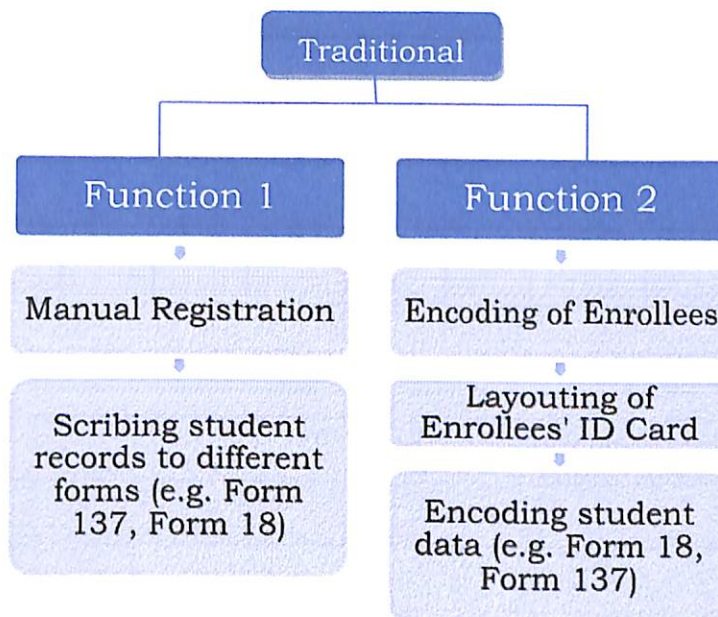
Traditional

Function 1

Manual Registration

Scribing student records to different forms (e.g. Form 137, Form 18)

Function 2

Encoding of Enrollees

Layouting of Enrollees' ID Card

Encoding student data (e.g. Form 18, Form 137)